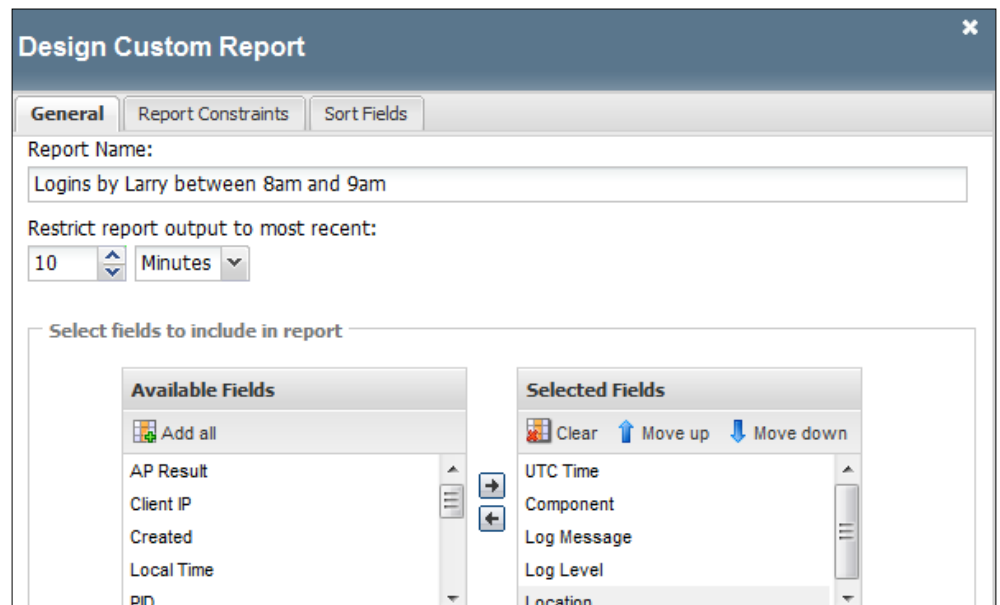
Design Custom Report

General | Report Constraints | Sort Fields

Report Name:

Logins by Larry between 8am and 9am

Restrict report output to most recent:

10 Minutes

Select fields to include in report

Available Fields

Add all

AP Result

Client IP

Created

Local Time

PID

Selected Fields

Clear Move up Move down

UTC Time

Component

Log Message

Log Level

Location